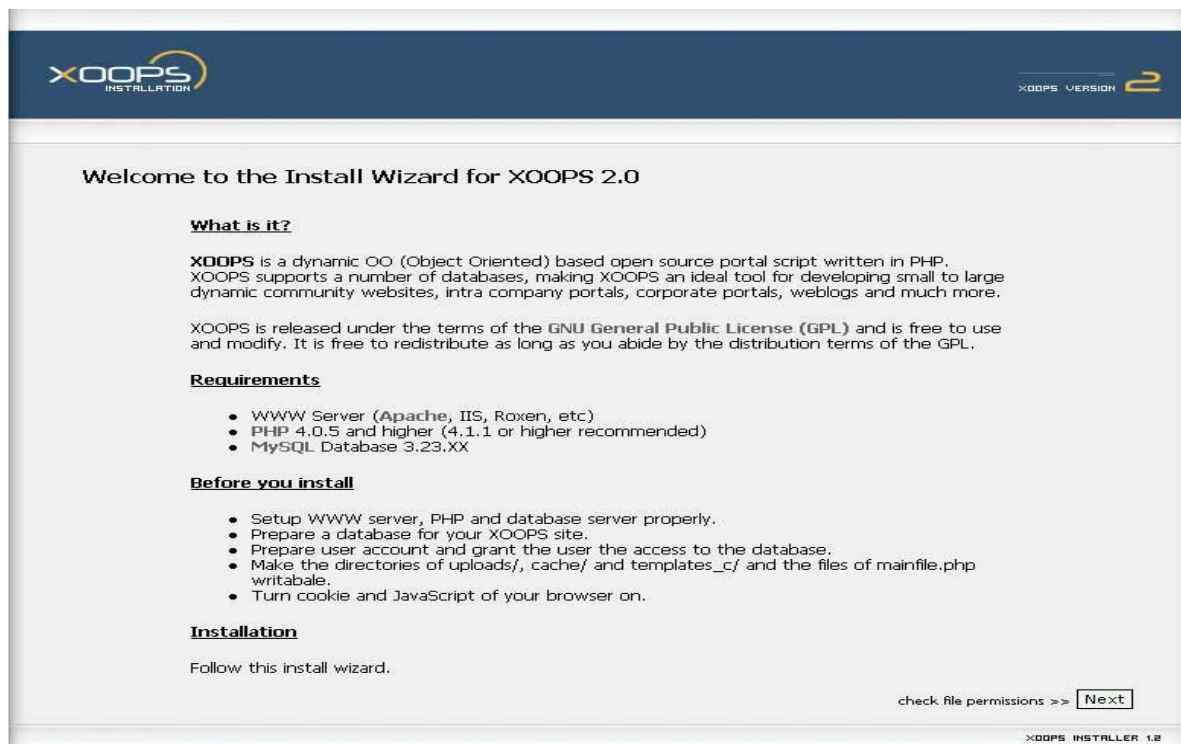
XOOPS INSTALLATION

XOOPS VERSION 2

Welcome to the Install Wizard for XOOPS 2.0

What is it?

XOOPS is a dynamic OO (Object Oriented) based open source portal script written in PHP. XOOPS supports a number of databases, making XOOPS an ideal tool for developing small to large dynamic community websites, intra company portals, corporate portals, weblogs and much more.

XOOPS is released under the terms of the GNU General Public License (GPL) and is free to use and modify. It is free to redistribute as long as you abide by the distribution terms of the GPL.

Requirements

- WWW Server (Apache, IIS, Roxen, etc)
- PHP 4.0.5 and higher (4.1.1 or higher recommended)
- MySQL Database 3.23.XX

Before you install

- Setup WWW server, PHP and database server properly.
- Prepare a database for your XOOPS site.
- Prepare user account and grant the user the access to the database.
- Make the directories of uploads/, cache/ and templates_c/ and the files of mainfile.php writable.
- Turn cookie and JavaScript of your browser on.

Installation

Follow this install wizard.

check file permissions >> Next

XOOPS INSTALLER 1.2